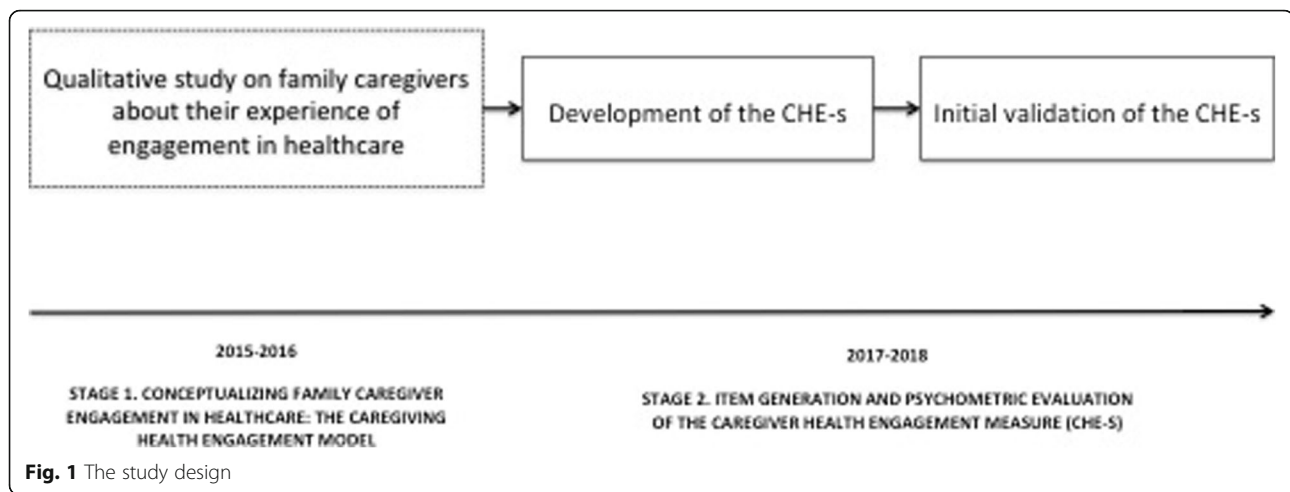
Qualitative study on family caregivers about their experience of engagement in healthcare

Development of the CHE-s

Initial validation of the CHE-s

2015-2016

STAGE 1. CONCEPTUALIZING FAMILY CAREGIVER ENGAGEMENT IN HEALTHCARE: THE CAREGIVING HEALTH ENGAGEMENT MODEL

2017-2018

STAGE 2. ITEM GENERATION AND PSYCHOMETRIC EVALUATION OF THE CAREGIVER HEALTH ENGAGEMENT MEASURE (CHE-S)

Fig. 1 The study design